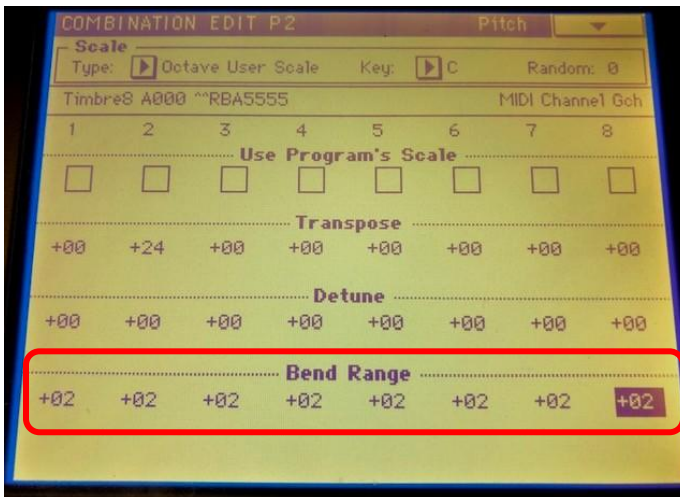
COMBINATION EDIT P2 Pitch

Scale
Type: Octave User Scale Key: C Random: 0

Timbre8 A000 ^^RBA5555 MIDI Channel Gch

| 1 | 2 | 3 | 4 | 5 | 6 | 7 | 8 |
|---|---|---|---|---|---|---|---|

Use Program's Scale

Transpose

| +00 | +24 | +00 | +00 | +00 | +00 | +00 | +00 |
|---|---|---|---|---|---|---|---|

Detune

| +00 | +00 | +00 | +00 | +00 | +00 | +00 | +00 |
|---|---|---|---|---|---|---|---|

Bend Range

| +02 | +02 | +02 | +02 | +02 | +02 | +02 | +02 |
|---|---|---|---|---|---|---|---|